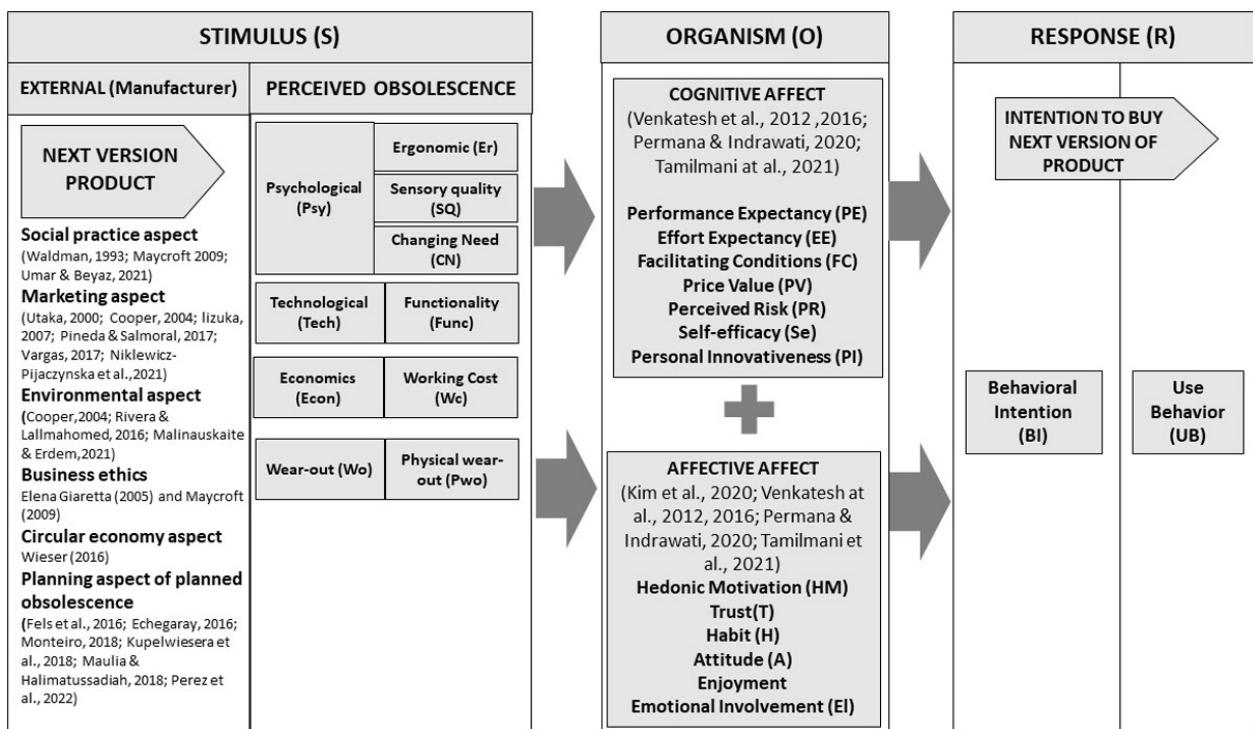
STIMULUS (S)

EXTERNAL (Manufacturer)

NEXT VERSION PRODUCT

Social practice aspect
(Waldman, 1993; Maycroft 2009; Umar & Beyaz, 2021)
Marketing aspect
(Utaka, 2000; Cooper, 2004; Iizuka, 2007; Pineda & Salmoral, 2017; Vargas, 2017; Niklewicz-Pijaczynska et al.,2021)
Environmental aspect
(Cooper,2004; Rivera & Lallmahomed, 2016; Malinauskaite & Erdem,2021)
Business ethics
Elena Giaretta (2005) and Maycroft (2009)
Circular economy aspect
Wieser (2016)
Planning aspect of planned obsolescence
(Fels et al., 2016; Echegaray, 2016; Monteiro, 2018; Kupelwiesera et al., 2018; Maulia & Halimatussadiah, 2018; Perez et al., 2022)

PERCEIVED OBSOLESCENCE

Psychological (Psy)
Ergonomic (Er)
Sensory quality (SQ)
Changing Need (CN)
Technological (Tech)
Functionality (Func)
Economics (Econ)
Working Cost (Wc)
Wear-out (Wo)
Physical wear-out (Pwo)

ORGANISM (O)

COGNITIVE AFFECT
(Venkatesh et al., 2012 ,2016; Permana & Indrawati, 2020; Tamilmani at al., 2021)
Performance Expectancy (PE)
Effort Expectancy (EE)
Facilitating Conditions (FC)
Price Value (PV)
Perceived Risk (PR)
Self-efficacy (Se)
Personal Innovativeness (PI)

AFFECTIVE AFFECT
(Kim et al., 2020; Venkatesh at al., 2012, 2016; Permana & Indrawati, 2020; Tamilmani et al., 2021)
Hedonic Motivation (HM)
Trust(T)
Habit (H)
Attitude (A)
Enjoyment
Emotional Involvement (EI)

RESPONSE (R)

INTENTION TO BUY NEXT VERSION OF PRODUCT

Behavioral Intention (BI)

Use Behavior (UB)